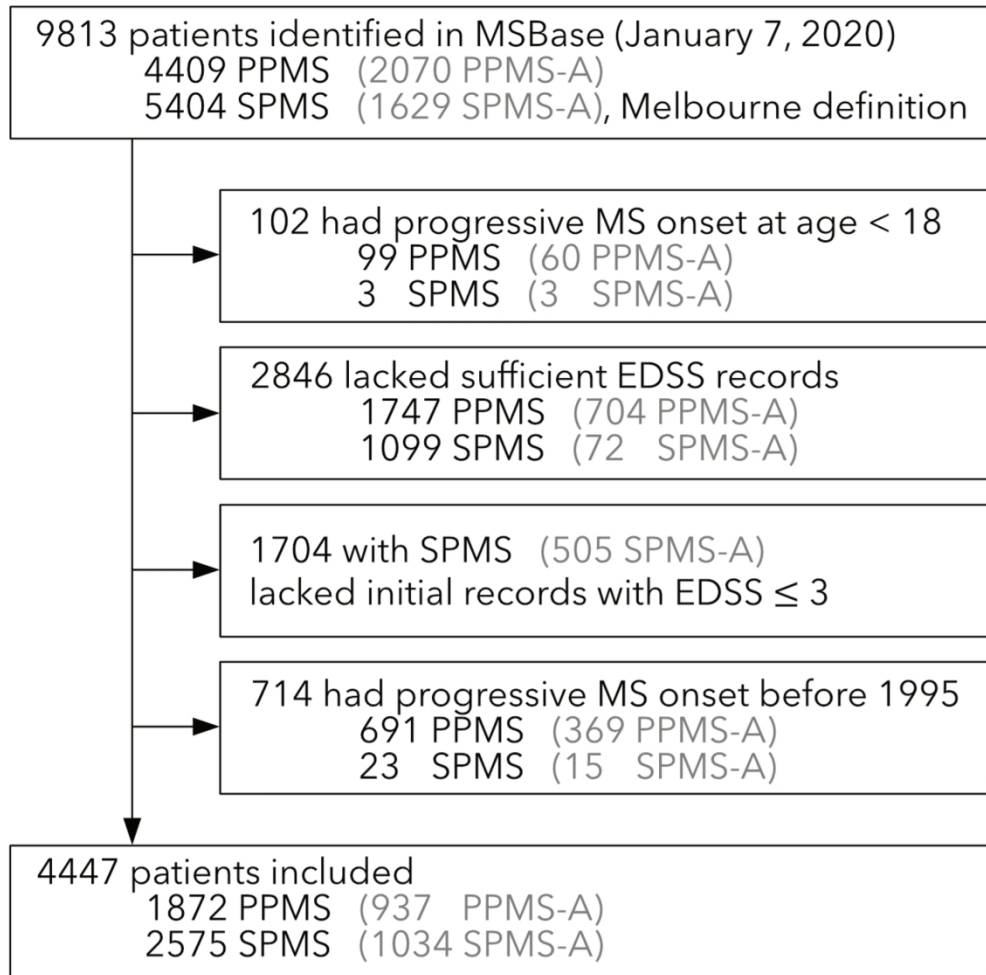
9813 patients identified in MSBase (January 7, 2020)
4409 PPMS (2070 PPMS-A)
5404 SPMS (1629 SPMS-A), Melbourne definition

102 had progressive MS onset at age < 18
99 PPMS (60 PPMS-A)
3 SPMS (3 SPMS-A)

2846 lacked sufficient EDSS records
1747 PPMS (704 PPMS-A)
1099 SPMS (72 SPMS-A)

1704 with SPMS (505 SPMS-A)
lacked initial records with EDSS $\leq 3$

714 had progressive MS onset before 1995
691 PPMS (369 PPMS-A)
23 SPMS (15 SPMS-A)

4447 patients included
1872 PPMS (937 PPMS-A)
2575 SPMS (1034 SPMS-A)